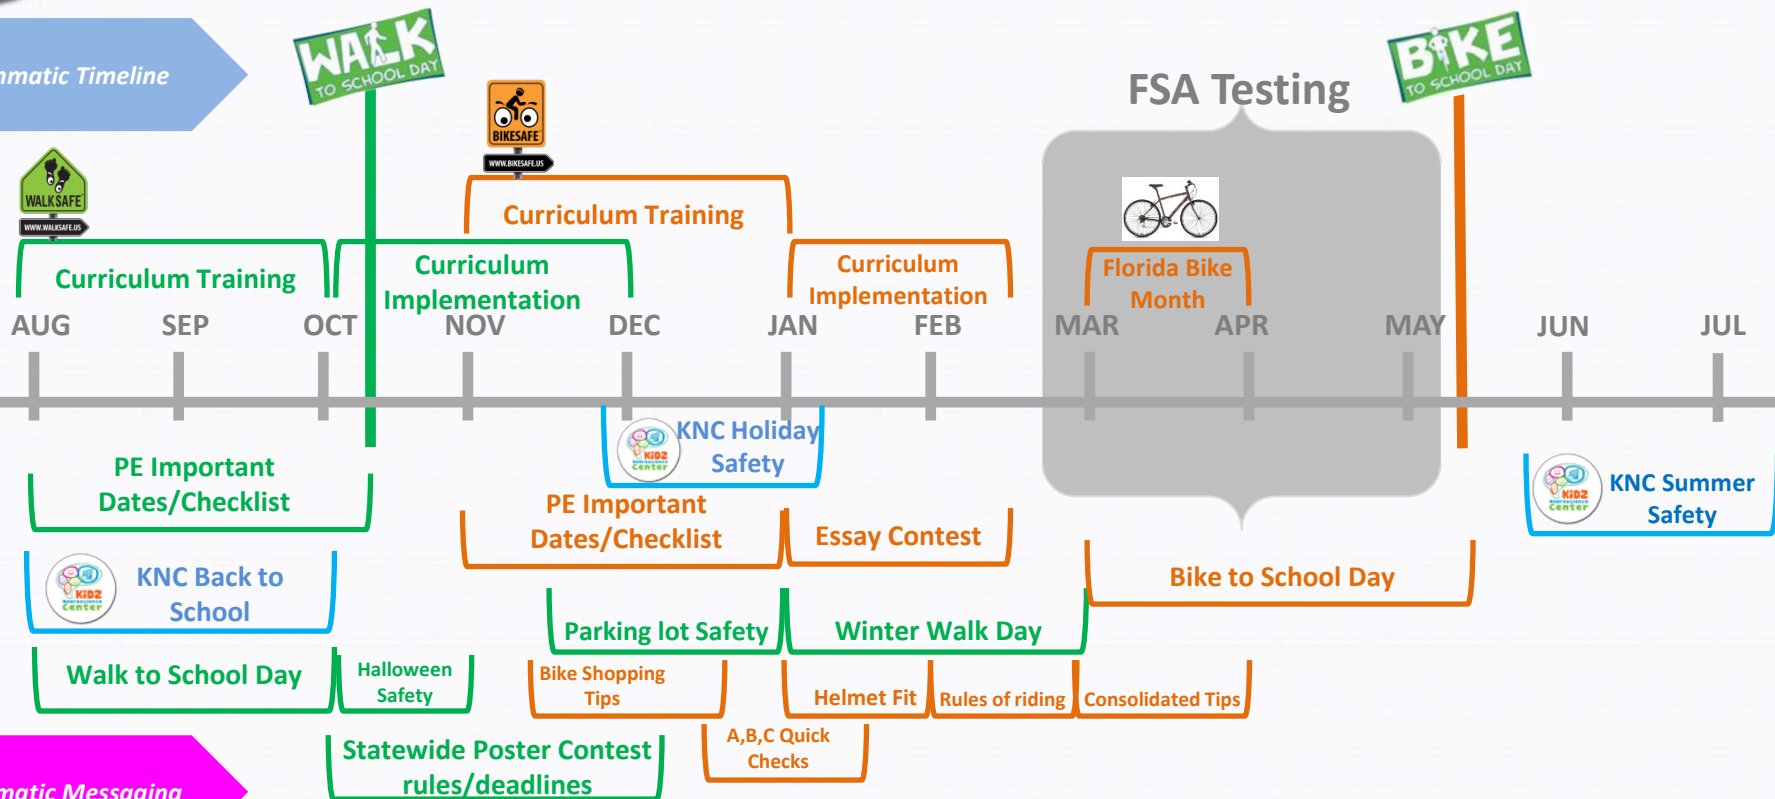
matic Timeline

WALK TO SCHOOL DAY

BIKESAFE
WWW.BIKESAFE.US

FSA Testing

BIKE TO SCHOOL DAY

WALK SAFE
WWW.WALKSAFE.US

Curriculum Training

Curriculum Training

Curriculum Implementation

Curriculum Implementation

Florida Bike Month

AUG SEP OCT NOV DEC JAN FEB MAR APR MAY JUN JUL

KNC Holiday Safety

PE Important Dates/Checklist

PE Important Dates/Checklist

Essay Contest

KNC Summer Safety

KNC Back to School

Bike to School Day

Parking lot Safety

Winter Walk Day

Walk to School Day

Halloween Safety

Bike Shopping Tips

Helmet Fit

Rules of riding

Consolidated Tips

A,B,C Quick Checks

Statewide Poster Contest rules/deadlines

matic Messaging